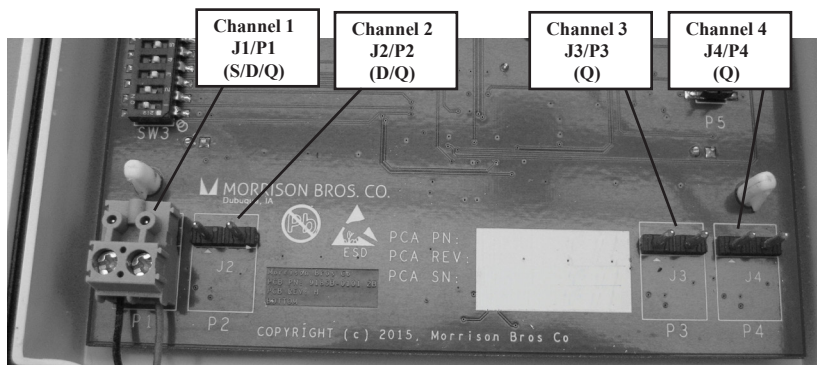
Channel 1
J1/P1
(S/D/Q)

Channel 2
J2/P2
(D/Q)

Channel 3
J3/P3
(Q)

Channel 4
J4/P4
(Q)

SW3

P5

MORRISON BROS. CO.
Dubuque, IA

Pb

ESD

PCA PN:
PCA REV:
PCA SN:

J2

J3

J4

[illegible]

P1

P2

P3

P4

COPYRIGHT (c) 2015, Morrison Bros Co